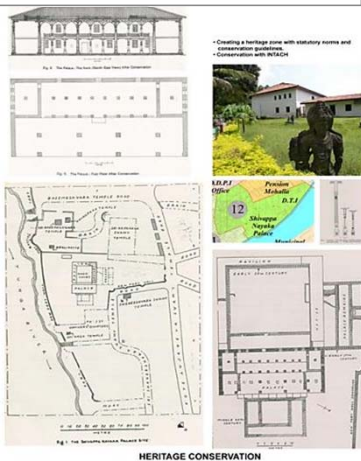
Fig. 4 : The Palace, The East (North East View) (Pre Conservation)

Fig. 5 : The Palace, First Floor Plan (Pre Conservation)

• Creating a heritage zone with statutory norms and conservation guidelines.
• Conservation with INTACH

A.D.P.I Office
Pension Mohalla
12
D.T.I
Shivappa Nayaka Palace
Municipal

BASAVANAGUDI TEMPLE ROAD
TEMPLE
PALACE
Fig. 1 : THE SHIVAPPA NAYAKA PALACE SITE

PAVILION
EARLY 20th CENTURY
EARLY 20th CENTURY

HERITAGE CONSERVATION